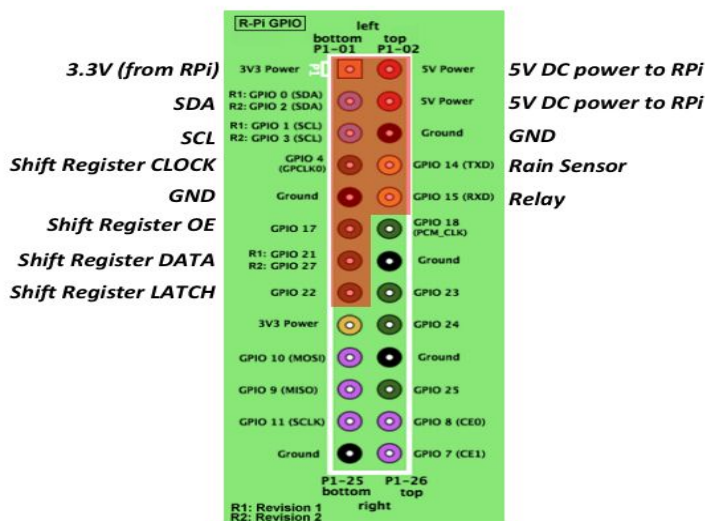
R-Pi GPIO

left
bottom P1-01
top P1-02

3.3V (from RPi)
3V3 Power
5V Power
5V DC power to RPi

SDA
R1: GPIO 0 (SDA)
R2: GPIO 2 (SDA)
5V Power
5V DC power to RPi

SCL
R1: GPIO 1 (SCL)
R2: GPIO 3 (SCL)
Ground
GND

Shift Register CLOCK
GPIO 4 (GPCLK0)
GPIO 14 (TXD)
Rain Sensor

GND
Ground
GPIO 15 (RXD)
Relay

Shift Register OE
GPIO 17
GPIO 18 (PCM_CLK)

Shift Register DATA
R1: GPIO 21
R2: GPIO 27
Ground

Shift Register LATCH
GPIO 22
GPIO 23

3V3 Power
GPIO 24

GPIO 10 (MOSI)
Ground

GPIO 9 (MISO)
GPIO 25

GPIO 11 (SCLK)
GPIO 8 (CE0)

Ground
GPIO 7 (CE1)

P1-25 bottom
P1-26 top
right

R1: Revision 1
R2: Revision 2